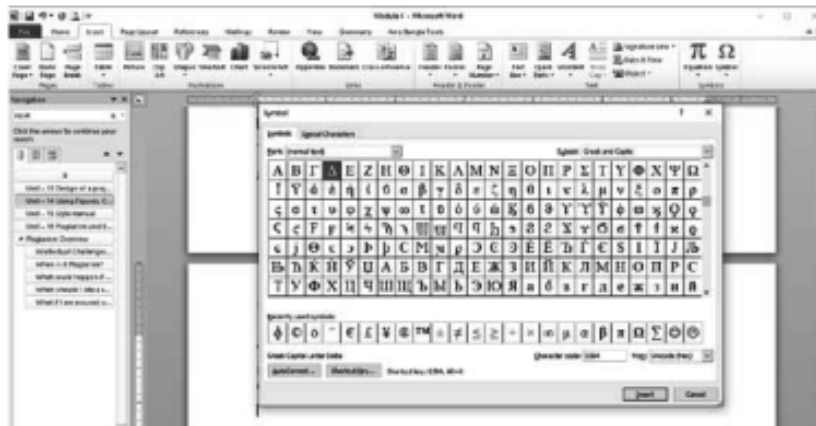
Module I - Microsoft Word

File Home Insert Page Layout References Mailings Review View Grammarly

Navigation

Unit – 13 Design of a proj...
Unit – 14 Using Figures, G...
Unit – 15 style manual
Unit – 16 Plagiarism and li...
Plagiarism Overview
Intellectual Challenge...
When is it Plagiarism?
What would happen if...
When should I cite a s...
What if I am accused o...

Symbol

Symbols Special Characters

Font: (normal text)

Subset: Greek and Coptic

| A | B | Γ | Δ | E | Z | H | Θ | I | K | Λ | M | N | Ξ | O | Π | P | Σ | T | Y | Φ | X | Ψ | Ω |
|---|---|---|---|---|---|---|---|---|---|---|---|---|---|---|---|---|---|---|---|---|---|---|---|
| Б | Ђ | К | Й | Ў | Ц | А | Б | В | Г | Д | Е | Ж | З | И | Й | К | Л | М | Н | О | П | Р | С |
| Т | У | Ф | Х | Ц | Ч | Ш | Щ | Ъ | Ы | Ь | Э | Ю | Я | а | б | в | г | д | е | ж | з | и | й |

Recently used symbols:

| ϕ | © | ○ |  | € | £ | ¥ | © | ™ | ± | ≠ | ≤ | ≥ | ÷ | × | ∞ | μ | α | β | π | Ω | Σ | Θ | ⊗ |
|---|---|---|---|---|---|---|---|---|---|---|---|---|---|---|---|---|---|---|---|---|---|---|---|

Greek Capital Letter Delta

Character code: 0394 from: Unicode (hex)

AutoCorrect... Shortcut Key... Shortcut key: 0394, Alt+X

Insert Cancel